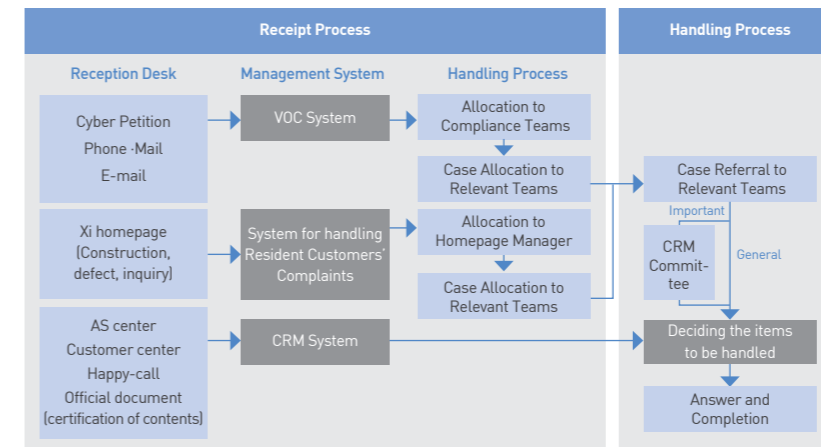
Receipt Process

Handling Process

Reception Desk

Management System

Handling Process

Cyber Petition
Phone -Mail
E-mail

VOC System

Allocation to Compliance Teams

Case Allocation to Relevant Teams

Case Referral to Relevant Teams

Important

General

Xi homepage (Construction, defect, inquiry)

System for handling Resident Customers' Complaints

Allocation to Homepage Manager

Case Allocation to Relevant Teams

CRM Commit-tee

AS center
Customer center
Happy-call
Official document (certification of contents)

CRM System

Deciding the items to be handled

Answer and Completion